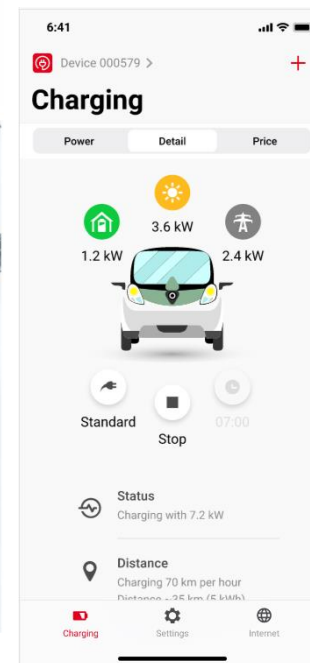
6:41

Device 000579 >

+

Charging

Power

Detail

Price

3.6 kW

1.2 kW

2.4 kW

Standard

Stop

07:00

Status

Charging with 7.2 kW

Distance

Charging 70 km per hour

Distance ~35 km (5 kWh)

Charging

Settings

Internet